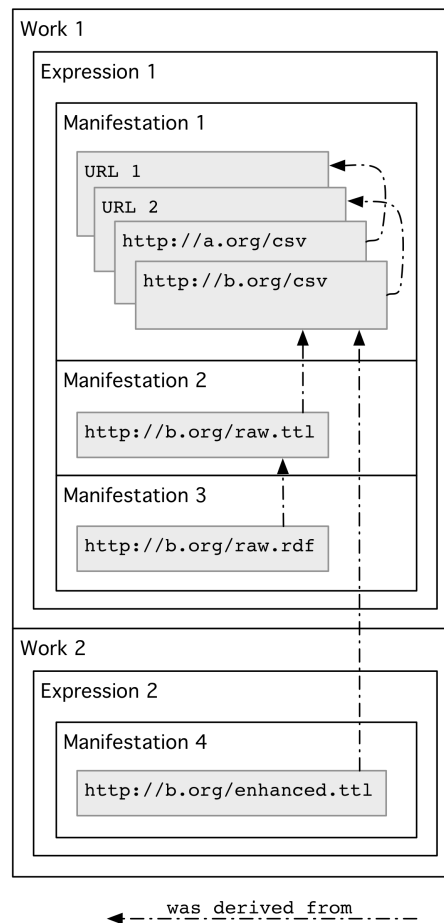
Work 1

Expression 1

Manifestation 1

URL 1

URL 2

http://a.org/csv

http://b.org/csv

Manifestation 2

http://b.org/raw.ttl

Manifestation 3

http://b.org/raw.rdf

Work 2

Expression 2

Manifestation 4

http://b.org/enhanced.ttl

was derived from